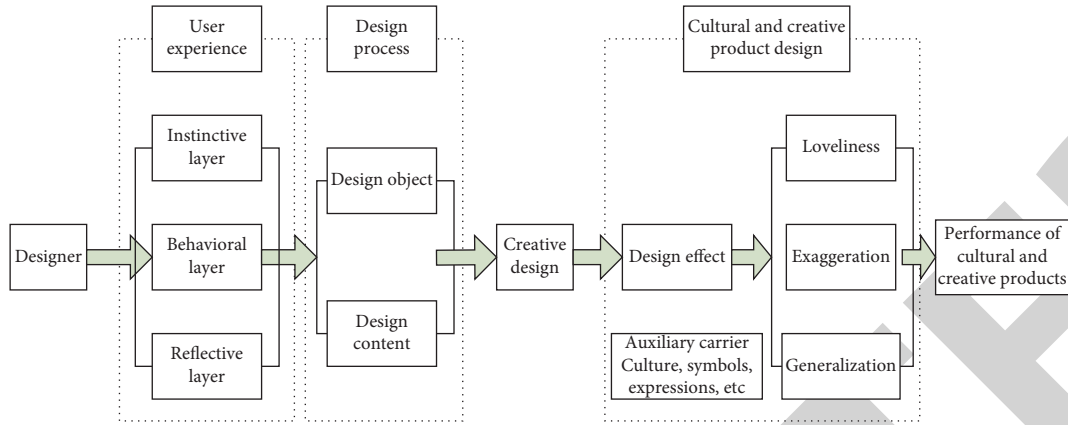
User experience

Design process

Cultural and creative product design

Instinctive layer

Behavioral layer

Reflective layer

Designer

Design object

Design content

Creative design

Design effect

Auxiliary carrier Culture, symbols, expressions, etc

Loveliness

Exaggeration

Generalization

Performance of cultural and creative products